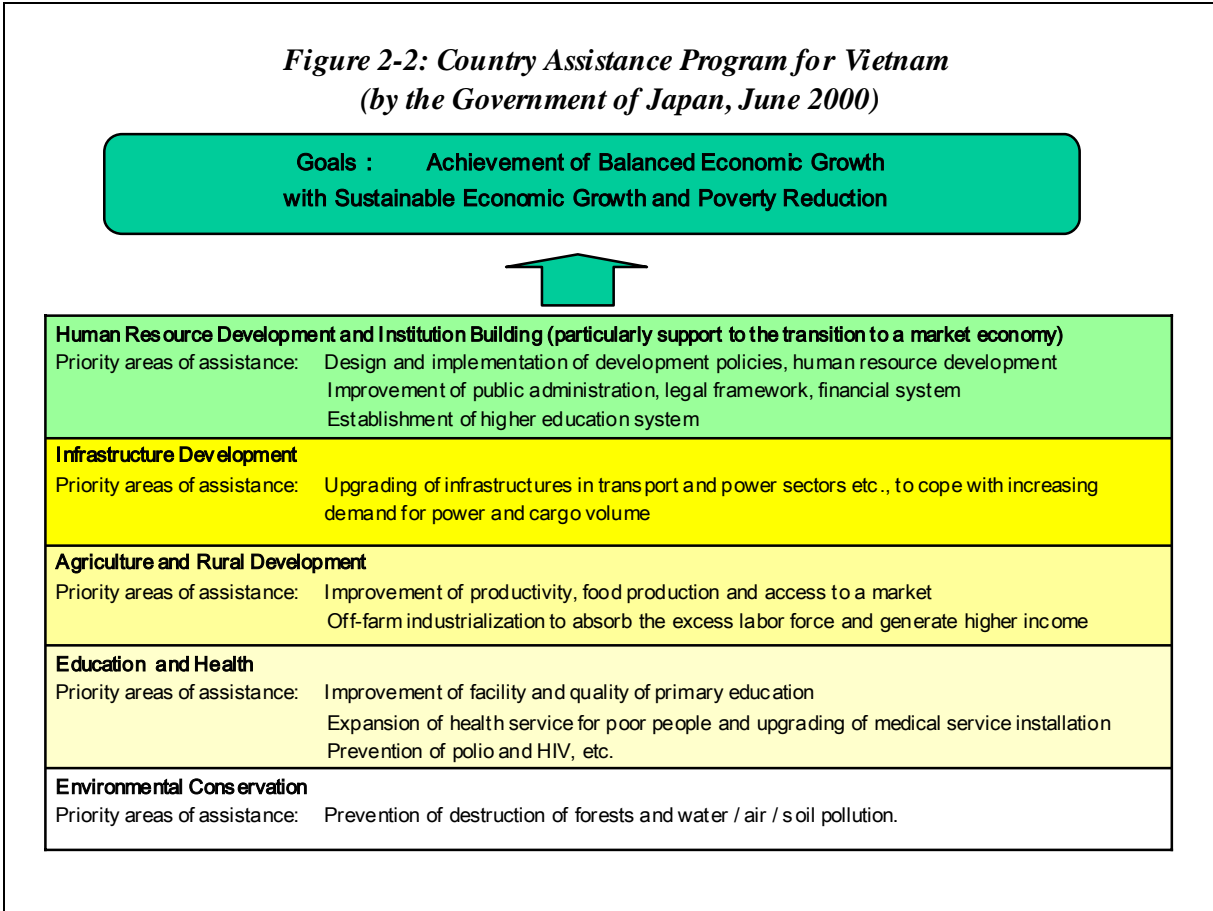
Figure 2-2: Country Assistance Program for Vietnam
(by the Government of Japan, June 2000)

Goals : Achievement of Balanced Economic Growth with Sustainable Economic Growth and Poverty Reduction

Human Resource Development and Institution Building (particularly support to the transition to a market economy)
Priority areas of assistance: Design and implementation of development policies, human resource development
Improvement of public administration, legal framework, financial system
Establishment of higher education system

Infrastructure Development
Priority areas of assistance: Upgrading of infrastructures in transport and power sectors etc., to cope with increasing demand for power and cargo volume

Agriculture and Rural Development
Priority areas of assistance: Improvement of productivity, food production and access to a market
Off-farm industrialization to absorb the excess labor force and generate higher income

Education and Health
Priority areas of assistance: Improvement of facility and quality of primary education
Expansion of health service for poor people and upgrading of medical service installation
Prevention of polio and HIV, etc.

Environmental Conservation
Priority areas of assistance: Prevention of destruction of forests and water / air / soil pollution.